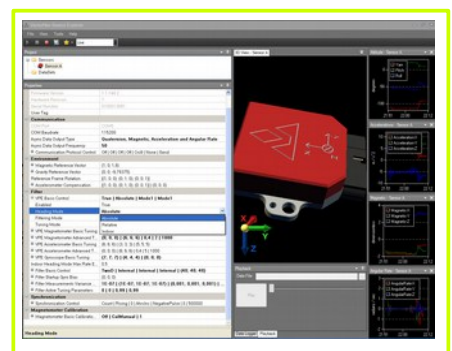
File View Tools Help

Project

Sensors

Sensor A

DataSets

Properties

Communication

COM Baudrate 115200

Async Data Output Type Quaternion, Magnetic, Acceleration and Angular Rate

Async Data Output Frequency 50

Communication Protocol Control

Environment

Magnetic Reference Vector

Gravity Reference Vector

Reference Frame Rotation

Accelerometer Compensation

Filter

VPE Basic Control True | Absolute | Mode1 | Mode1

Enabled True

Heading Mode Absolute

Filtering Mode Absolute

Tuning Mode Relative

Indoor

VPE Magnetometer Basic Tuning

VPE Accelerometer Advanced T...

VPE Magnetometer Basic Tuning

VPE Accelerometer Advanced T...

Filter Basic Control

Filter Startup Gyro Bias

Filter Measurement Variance

Filter Active Tuning Parameters

Synchronization

Synchronization Control

Magnetometer Calibration

Heading Mode

3D View - Sensor A

Playback

Data Logger Playback

Attitude - Sensor A

Acceleration - Sensor A

Magnetic - Sensor A

Angular Rate - Sensor A